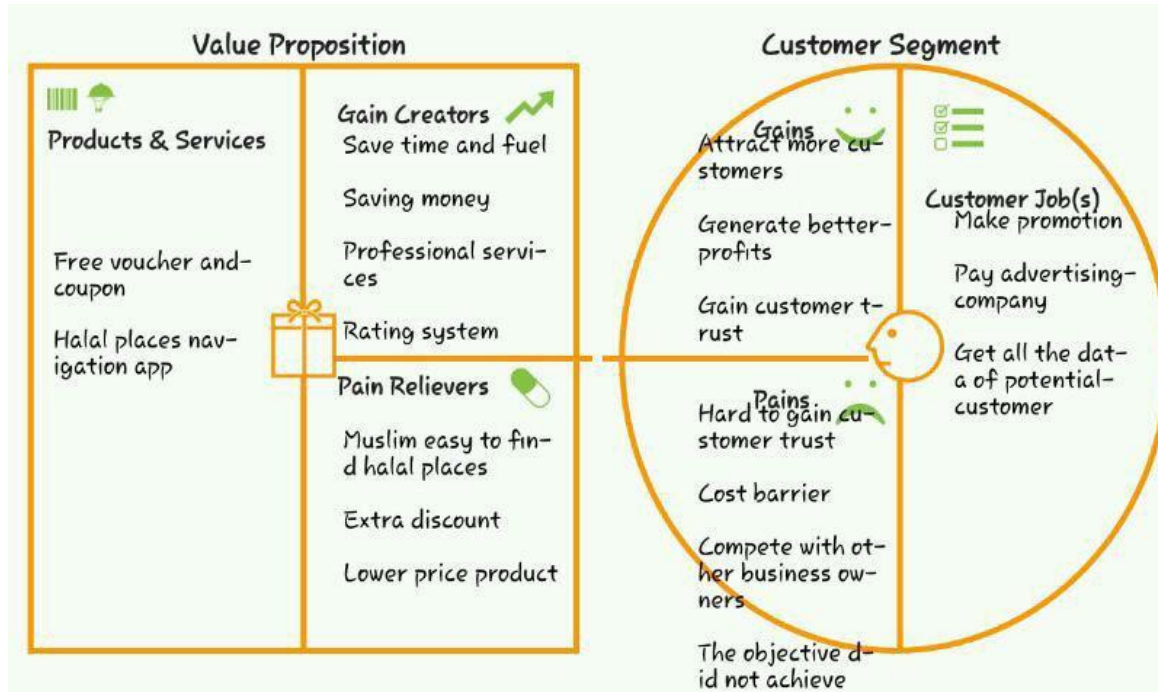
Value Proposition

Products & Services

Free voucher and coupon

Halal places navigation app

Gain Creators

Save time and fuel

Saving money

Professional services

Rating system

Pain Relievers

Muslim easy to find halal places

Extra discount

Lower price product

Customer Segment

Gains

Attract more customers

Generate better profits

Gain customer trust

Pains

Hard to gain customer trust

Cost barrier

Compete with other business owners

The objective did not achieve

Customer Job(s)

Make promotion

Pay advertising company

Get all the data of potential customer